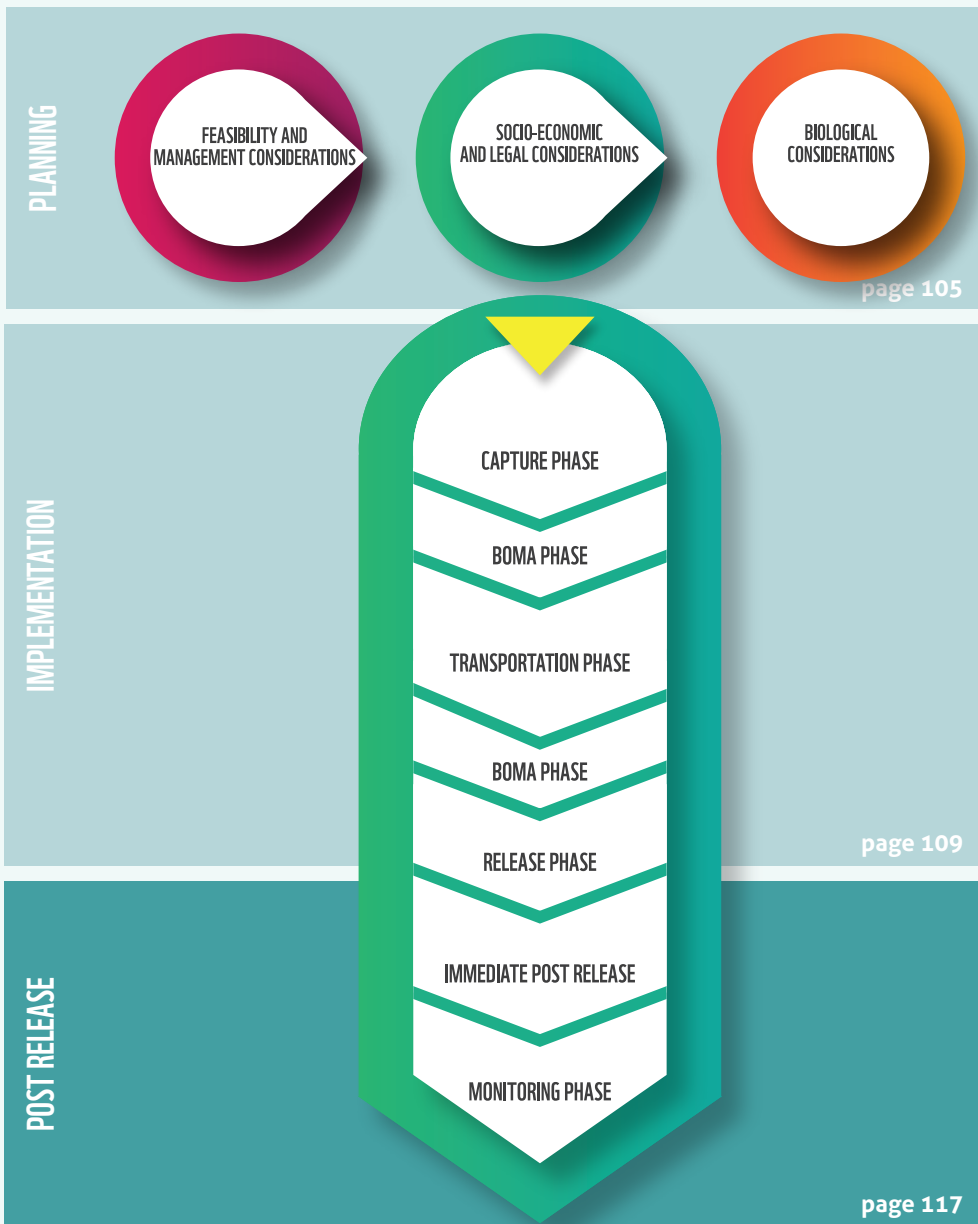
PLANNING

FEASIBILITY AND MANAGEMENT CONSIDERATIONS

SOCIO-ECONOMIC AND LEGAL CONSIDERATIONS

BIOLOGICAL CONSIDERATIONS

page 105

IMPLEMENTATION

CAPTURE PHASE

BOMA PHASE

TRANSPORTATION PHASE

BOMA PHASE

RELEASE PHASE

page 109

POST RELEASE

IMMEDIATE POST RELEASE

MONITORING PHASE

page 117